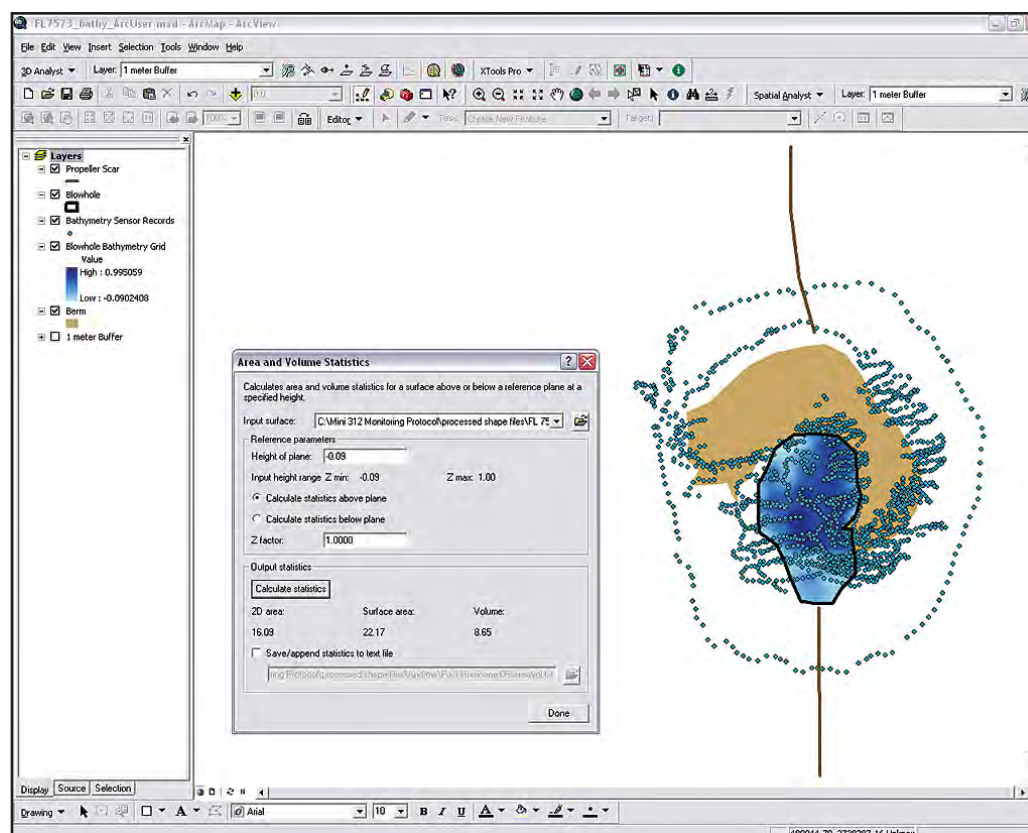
FL7573_bathy_ArcUser.mxd - ArcMap - ArcView

File Edit View Insert Selection Tools Window Help

3D Analyst ▾ Layer: 1 meter Buffer

XTools Pro ▾

Spatial Analyst ▾ Layer: 1 meter Buffer

Editor ▾ Task: Create New Feature Target:

Layers
Propeller Scar
Blowhole
Bathymetry Sensor Records
Blowhole Bathymetry Grid
Value
High : 0.995059
Low : -0.0902408
Berm
1 meter Buffer

Area and Volume Statistics

Calculates area and volume statistics for a surface above or below a reference plane at a specified height.

Input surface: C:\Mini 312 Monitoring Protocol\processed shape files\FL 75

Reference parameters

Height of plane: -0.09

Input height range Z min: -0.09 Z max: 1.00

Calculate statistics above plane

Calculate statistics below plane

Z factor: 1.0000

Output statistics

Calculate statistics

2D area: Surface area: Volume:

16.09 22.17 8.65

Save/append statistics to text file

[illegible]ing Protocol\processed shape files\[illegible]

Done

Display Source Selection

Drawing ▾ A ▾ Arial 10 B I U A ▾

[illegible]